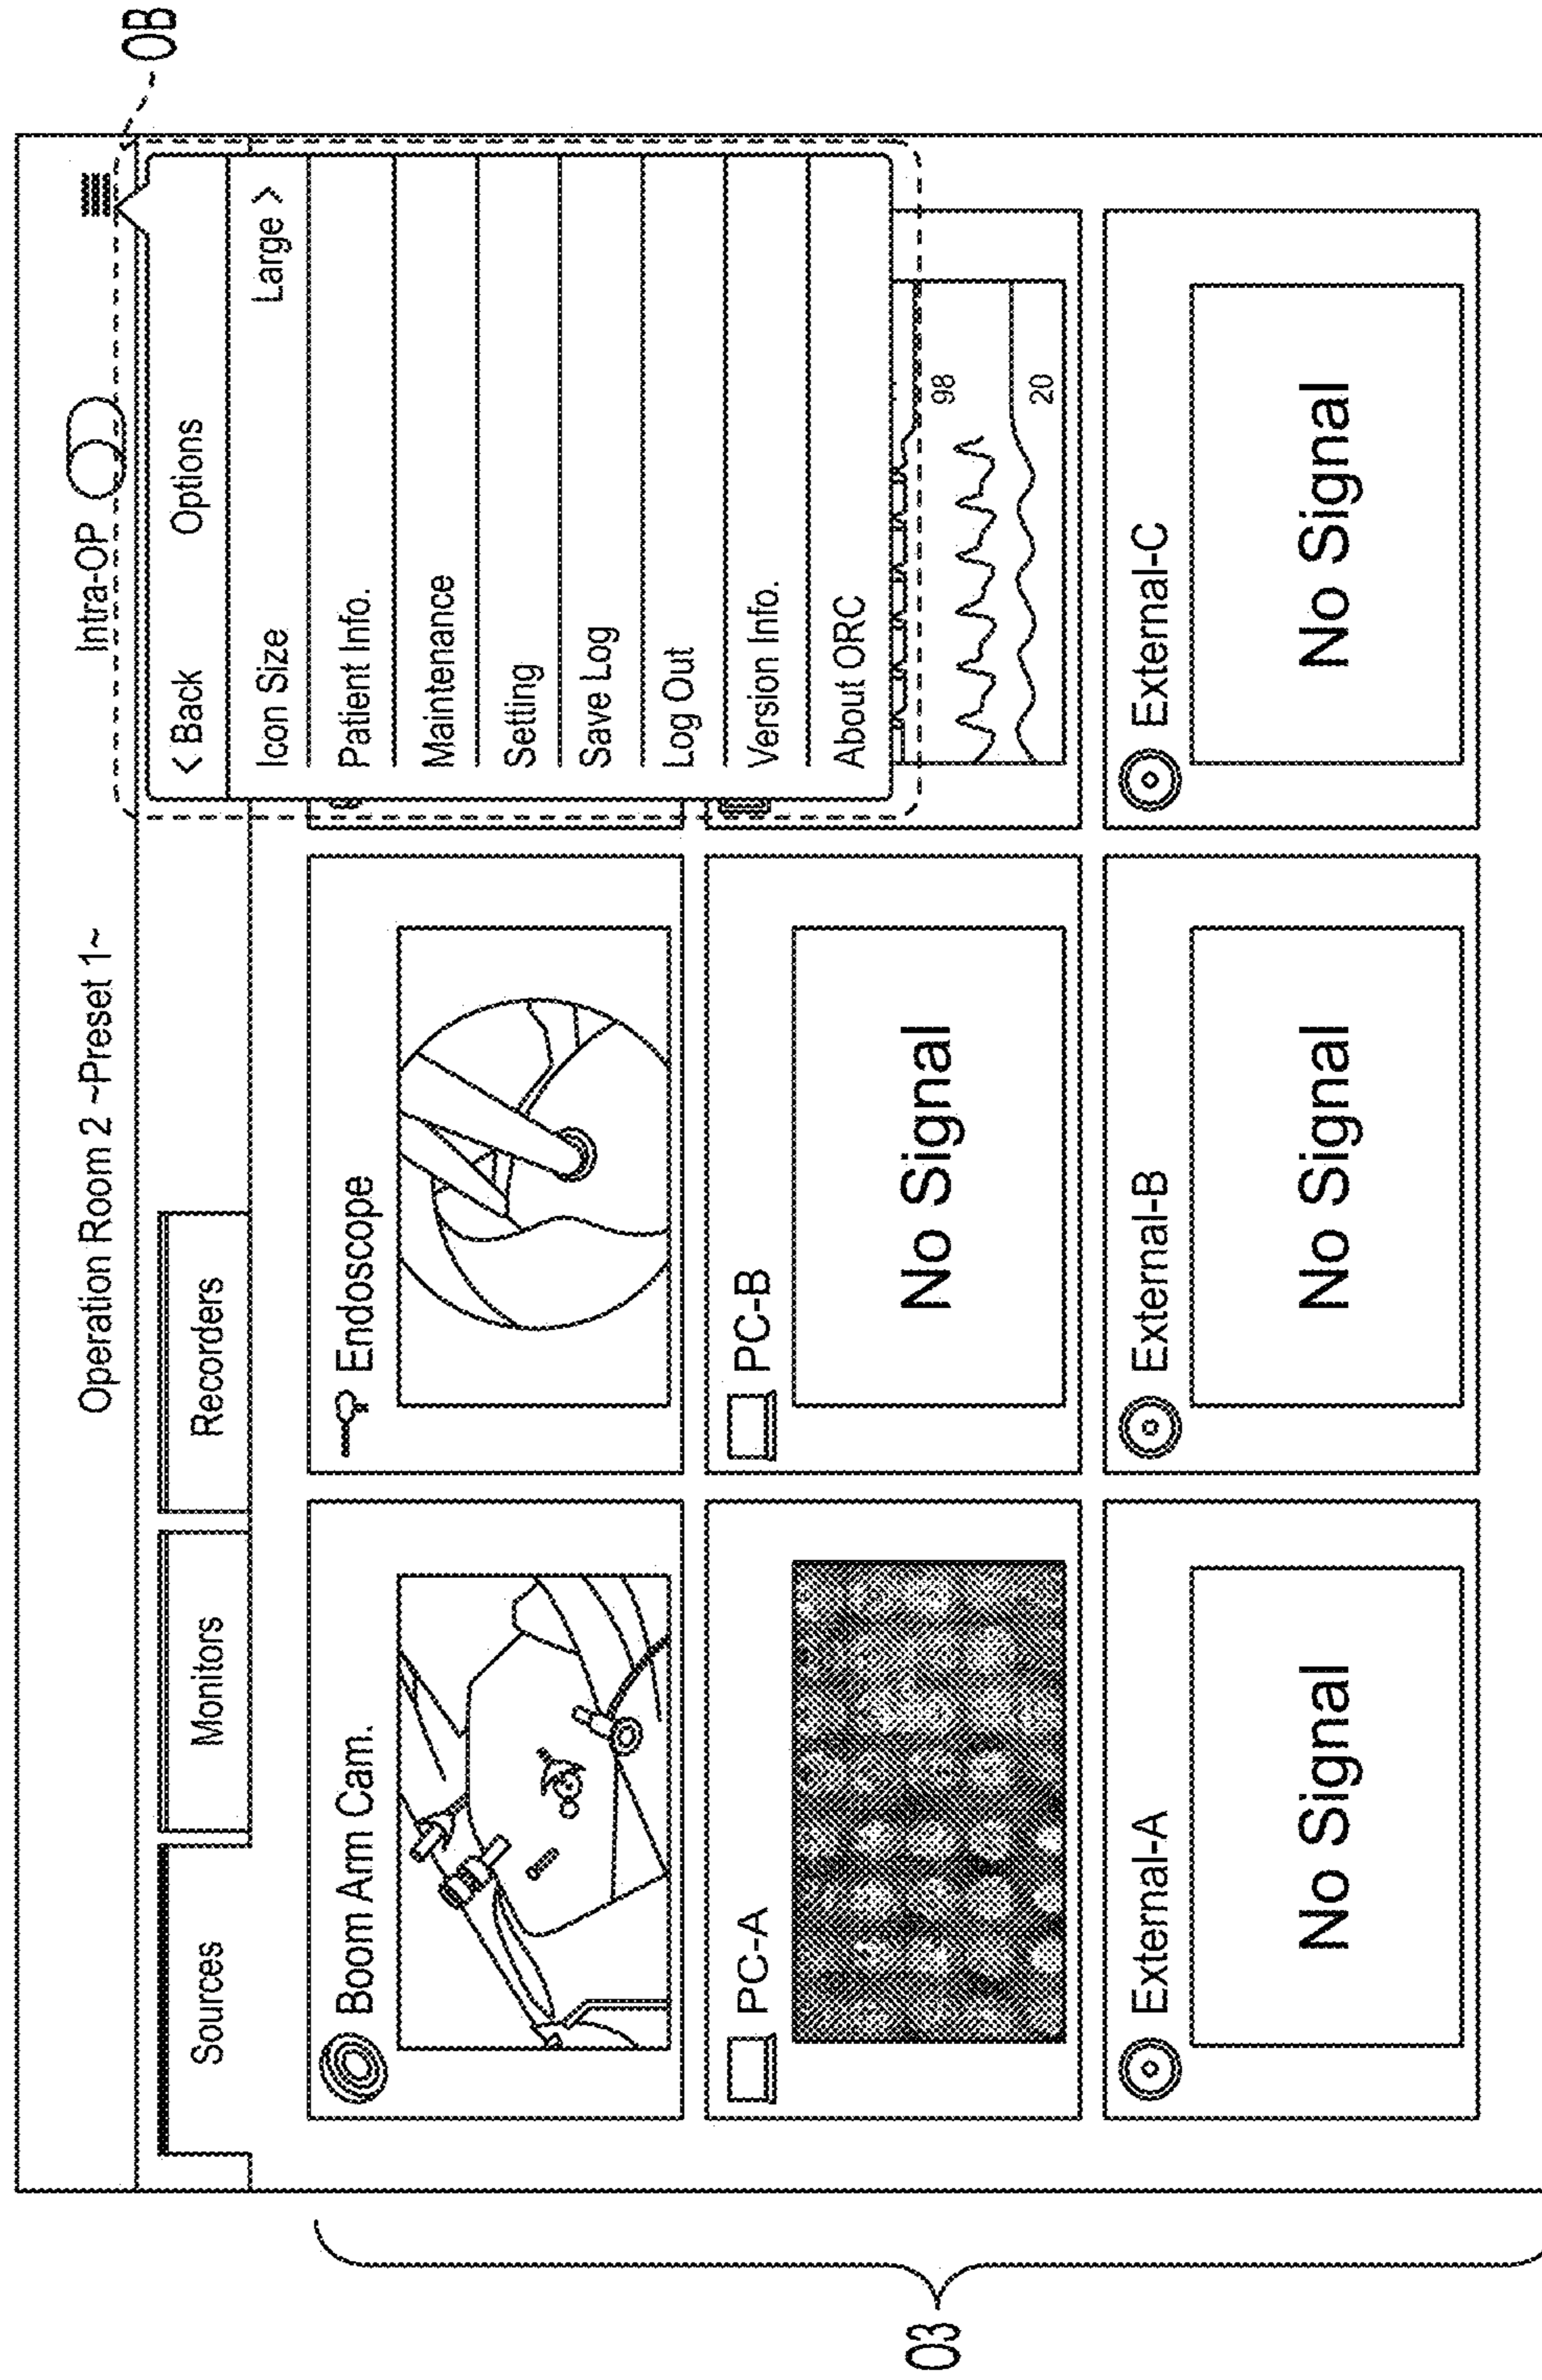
Operation Room 2 ~Preset 1~

Intra-OP

0B

Sources

Monitors

Recorders

< Back

Options

Icon Size

Large >

Patient Info.

Maintenance

Setting

Save Log

Log Out

Version Info.

About ORC

98

20

Boom Arm Cam.

Endoscope

PC-A

PC-B

No Signal

External-A

No Signal

External-B

No Signal

External-C

No Signal

03